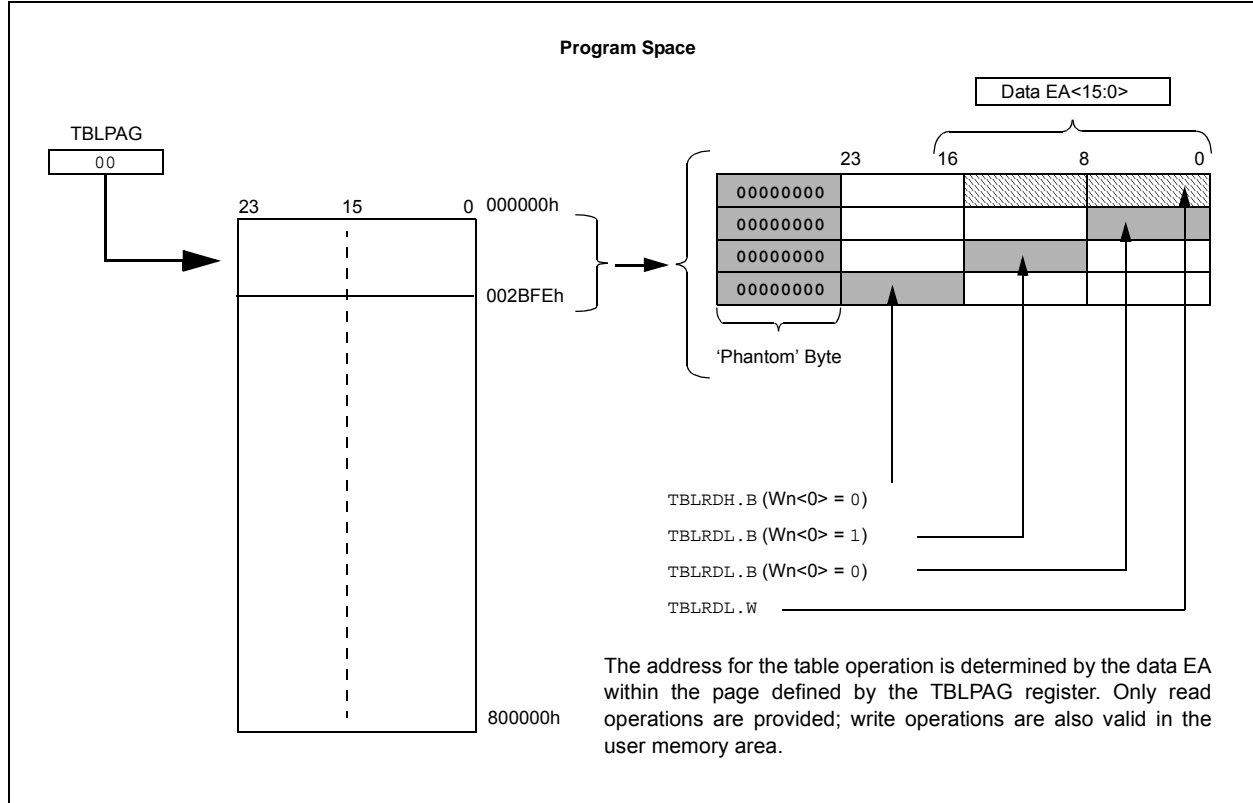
Program Space

Data EA<15:0>

TBLPAG
00

23 15 0 000000h

002BFEh

800000h

23 16 8 0

| 00000000 | | | |
|---|---|---|---|
| 00000000 | | | |
| 00000000 | | | |
| 00000000 | | | |

'Phantom' Byte

TBLRDH.B (Wn<0> = 0)

TBLRDL.B (Wn<0> = 1)

TBLRDL.B (Wn<0> = 0)

TBLRDL.W

The address for the table operation is determined by the data EA within the page defined by the TBLPAG register. Only read operations are provided; write operations are also valid in the user memory area.